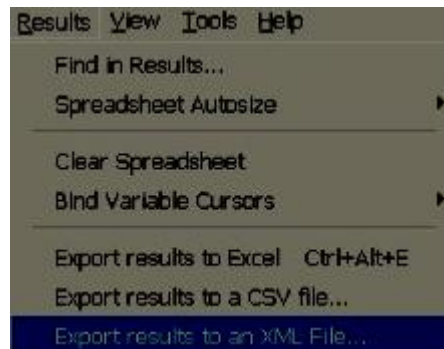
Results View Tools Help

Find in Results...

Spreadsheet Autosize

Clear Spreadsheet

Bind Variable Cursors

Export results to Excel Ctrl+Alt+E

Export results to a CSV file...

Export results to an XML File...